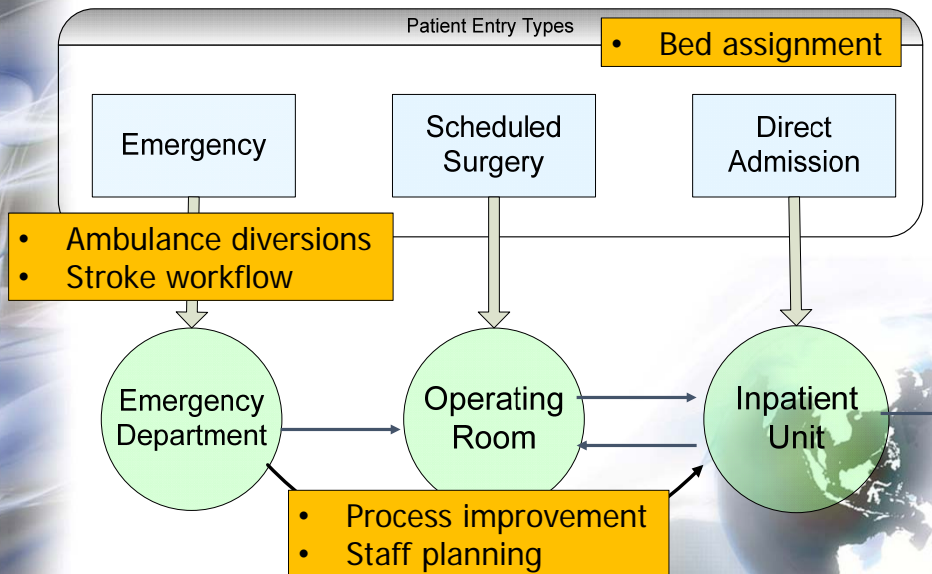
Patient Entry Types

• Bed assignment

Emergency

Scheduled Surgery

Direct Admission

• Ambulance diversions
• Stroke workflow

Emergency Department

Operating Room

Inpatient Unit

• Process improvement
• Staff planning